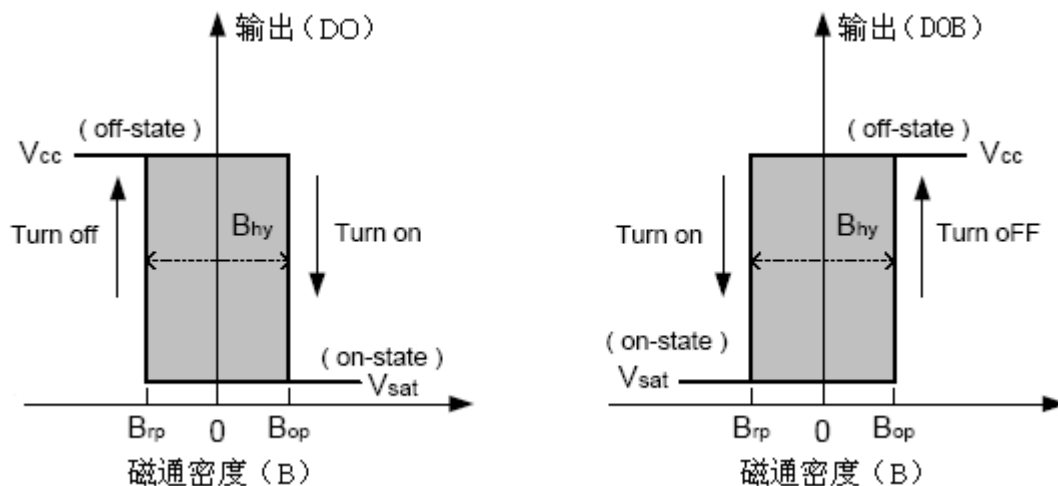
输出（DO）

( off-state )

Vcc

Turn off

$B_{hy}$

Turn on

( on-state )

$V_{sat}$

$B_{rp}$ 0 $B_{op}$

磁通密度（B）

输出（DOB）

( off-state )

Vcc

Turn on

$B_{hy}$

Turn oFF

( on-state )

$V_{sat}$

$B_{rp}$ 0 $B_{op}$

磁通密度（B）